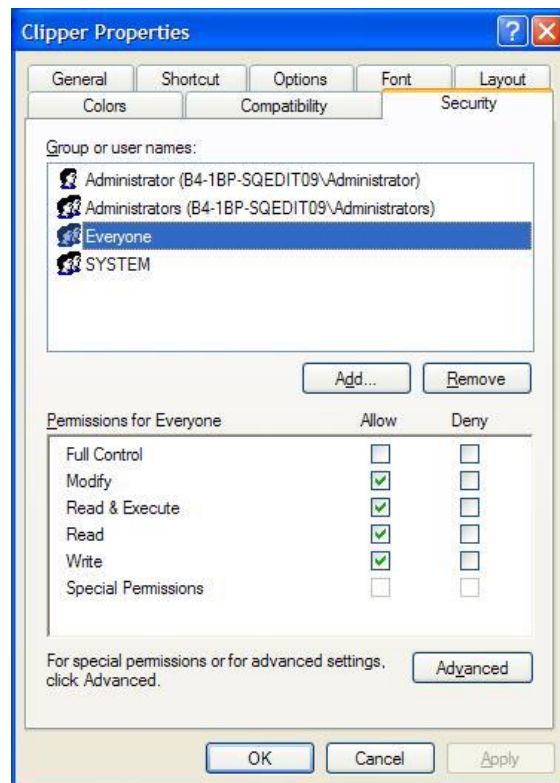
Clipper Properties

General | Shortcut | Options | Font | Layout
Colors | Compatibility | Security

Group or user names:

Administrator (B4-1BP-SQEDIT09\Administrator)
Administrators (B4-1BP-SQEDIT09\Administrators)
Everyone
SYSTEM

Add... | Remove

| Permissions for Everyone | Allow | Deny |
|---|---|---|
| Full Control | ☐ | ☐ |
| Modify | ☑ | ☐ |
| Read & Execute | ☑ | ☐ |
| Read | ☑ | ☐ |
| Write | ☑ | ☐ |
| Special Permissions | ☐ | ☐ |

For special permissions or for advanced settings, click Advanced.

Advanced

OK | Cancel | Apply